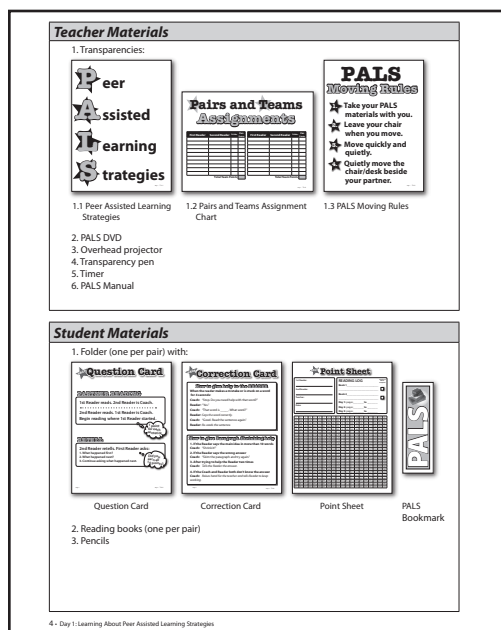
Teacher Materials

1. Transparencies:

Peer
Assisted
Learning
Strategies

Pairs and Teams Assignments

| First Reader | Second Reader | Team | First Reader | Second Reader | Team |
|---|---|---|---|---|---|

PALS
Moving Rules

1 Take your PALS materials with you.
2 Leave your chair when you move.
3 Move quickly and quietly.
4 Quietly move the chair/desk beside your partner.

1.1 Peer Assisted Learning Strategies

1.2 Pairs and Teams Assignment Chart

1.3 PALS Moving Rules

2. PALS DVD
3. Overhead projector
4. Transparency pen
5. Timer
6. PALS Manual

Student Materials

1. Folder (one per pair) with:

Question Card

PARTNER READING

1st Reader reads. 2nd Reader is Coach.

2nd Reader reads. 1st Reader is Coach. Begin reading where 1st Reader started.

RETELL

2nd Reader retells. First Reader asks:
1. What happened first?
2. What happened next?

Correction Card

How to give help in the READER

How to give Paragraph Shrinking help

Point Sheet

READING LOG

PALS

Question Card

Correction Card

Point Sheet

PALS Bookmark

2. Reading books (one per pair)
3. Pencils

4 • Day 1: Learning About Peer Assisted Learning Strategies